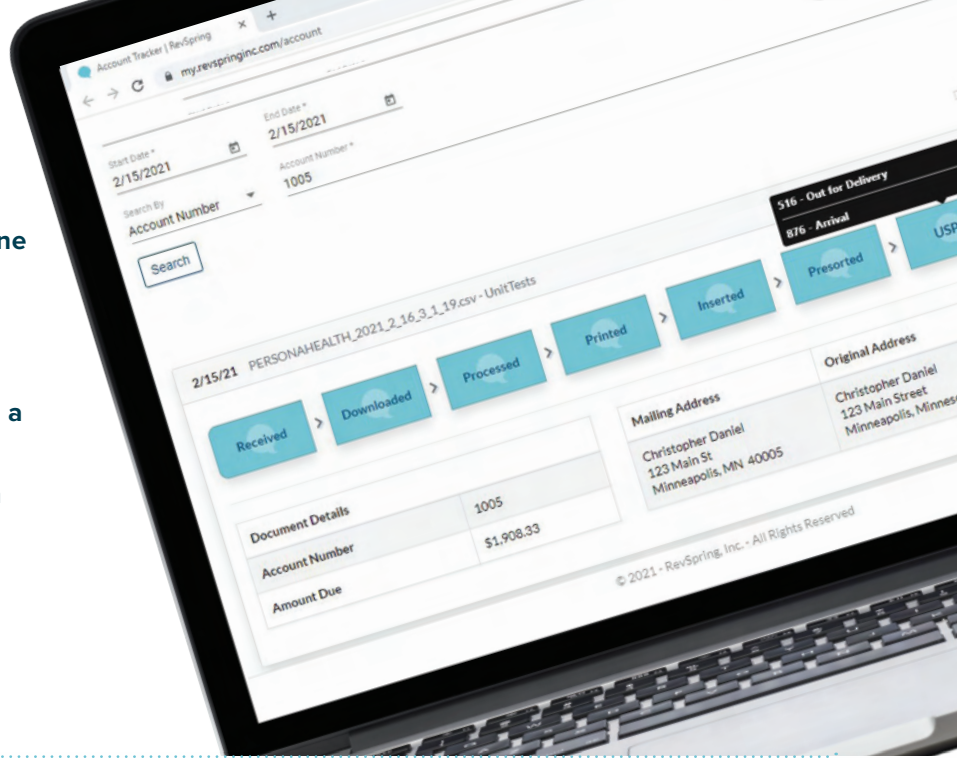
ne

a

Account Tracker | RevSpring × +

my.revspringinc.com/account

Start Date *
2/15/2021

End Date *
2/15/2021

Search By
Account Number

Account Number *
1005

Search

516 - Out for Delivery
876 - Arrival

2/15/21 PERSONAHEALTH_2021_2_16_3_1_19.csv - UnitTests

Received > Downloaded > Processed > Printed > Inserted > Presorted > USP

Mailing Address
Christopher Daniel
123 Main St
Minneapolis, MN 40005

Original Address
Christopher Daniel
123 Main Street
Minneapolis, Minnes

| Document Details | |
|---|---|
| Account Number | 1005 |
| Amount Due | $1,908.33 |

© 2021 - RevSpring, Inc. - All Rights Reserved